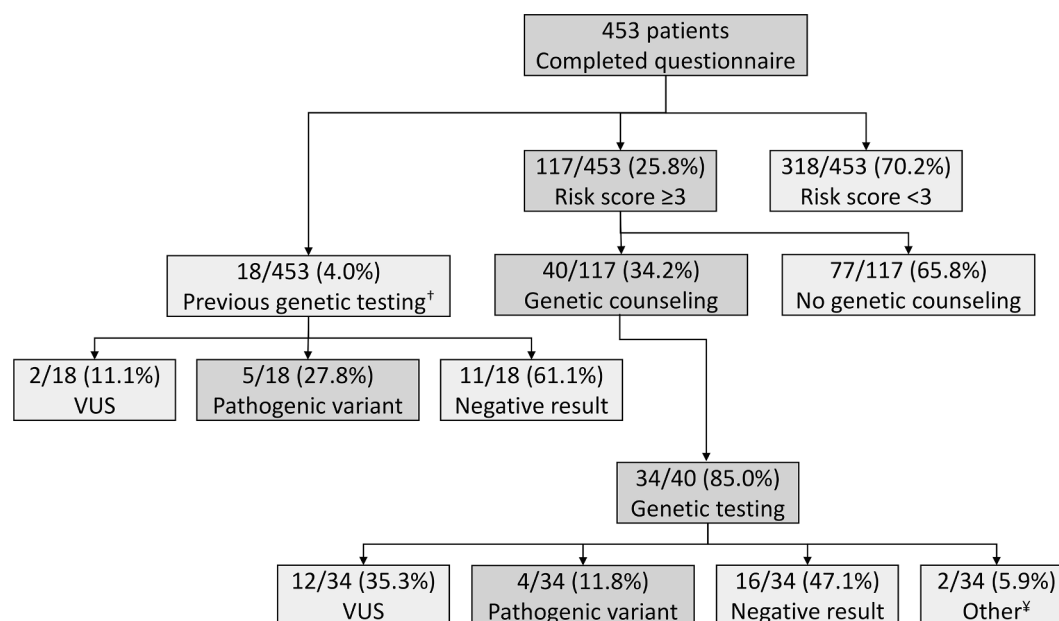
453 patients
Completed questionnaire

18/453 (4.0%)
Previous genetic testing$^{\dagger}$

117/453 (25.8%)
Risk score ≥3

318/453 (70.2%)
Risk score <3

2/18 (11.1%)
VUS

5/18 (27.8%)
Pathogenic variant

11/18 (61.1%)
Negative result

40/117 (34.2%)
Genetic counseling

77/117 (65.8%)
No genetic counseling

34/40 (85.0%)
Genetic testing

12/34 (35.3%)
VUS

4/34 (11.8%)
Pathogenic variant

16/34 (47.1%)
Negative result

2/34 (5.9%)
Other$^{¥}$